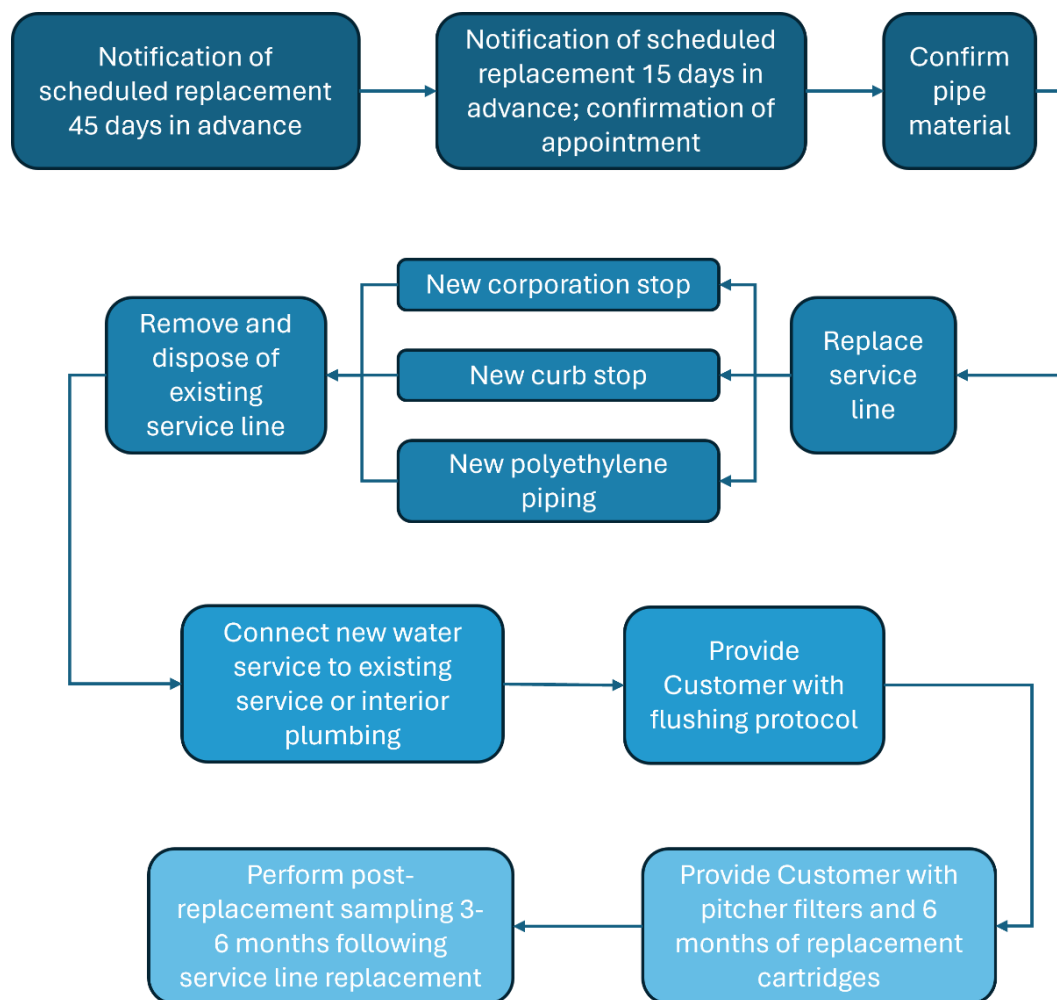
Notification of scheduled replacement 45 days in advance

Notification of scheduled replacement 15 days in advance; confirmation of appointment

Confirm pipe material

Replace service line

New corporation stop

New curb stop

New polyethylene piping

Remove and dispose of existing service line

Connect new water service to existing service or interior plumbing

Provide Customer with flushing protocol

Provide Customer with pitcher filters and 6 months of replacement cartridges

Perform post-replacement sampling 3-6 months following service line replacement